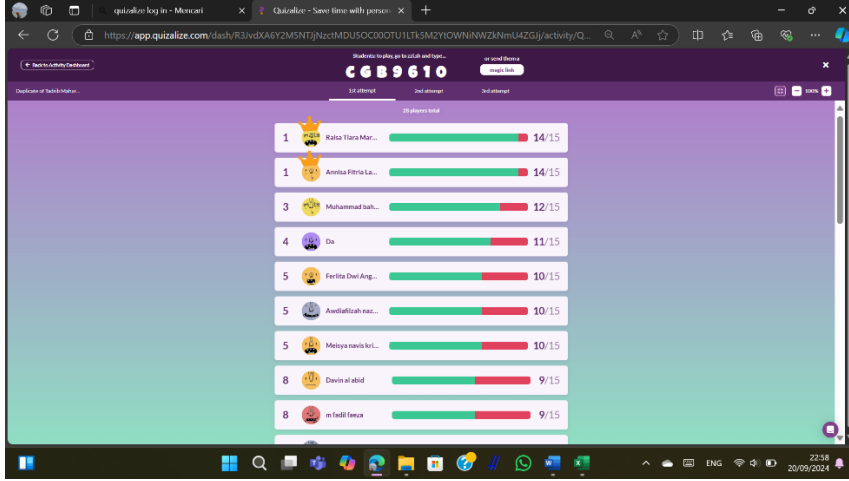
quizalize log in - Mencari ×
Quizalize - Save time with person ×
+
https://app.quizalize.com/dash/R3JvdXA6Y2M5NTJjNzctMDU5OC00OTU1LTk5M2YtOWNiNWZkNmU4ZGJj/activity/Q...

← Back to Activity Dashboard
Students: to play, go to zzi.sh and type...
CGB9610
or send them a
magic link
×
Duplicate of Tadrib Mahar...
1st attempt
2nd attempt
3rd attempt
100%
28 players total

| | | |
|---|---|---|
| 1 | Raisa Tiara Mar... | 14/15 |
| 1 | Annisa Fitria La... | 14/15 |
| 3 | Muhammad bah... | 12/15 |
| 4 | Da | 11/15 |
| 5 | Ferlita Dwi Ang... | 10/15 |
| 5 | Awdlafilzah naz... | 10/15 |
| 5 | Meisya navis kri... | 10/15 |
| 8 | Davin al abid | 9/15 |
| 8 | m fadil faeza | 9/15 |

ENG
22:58
20/09/2024